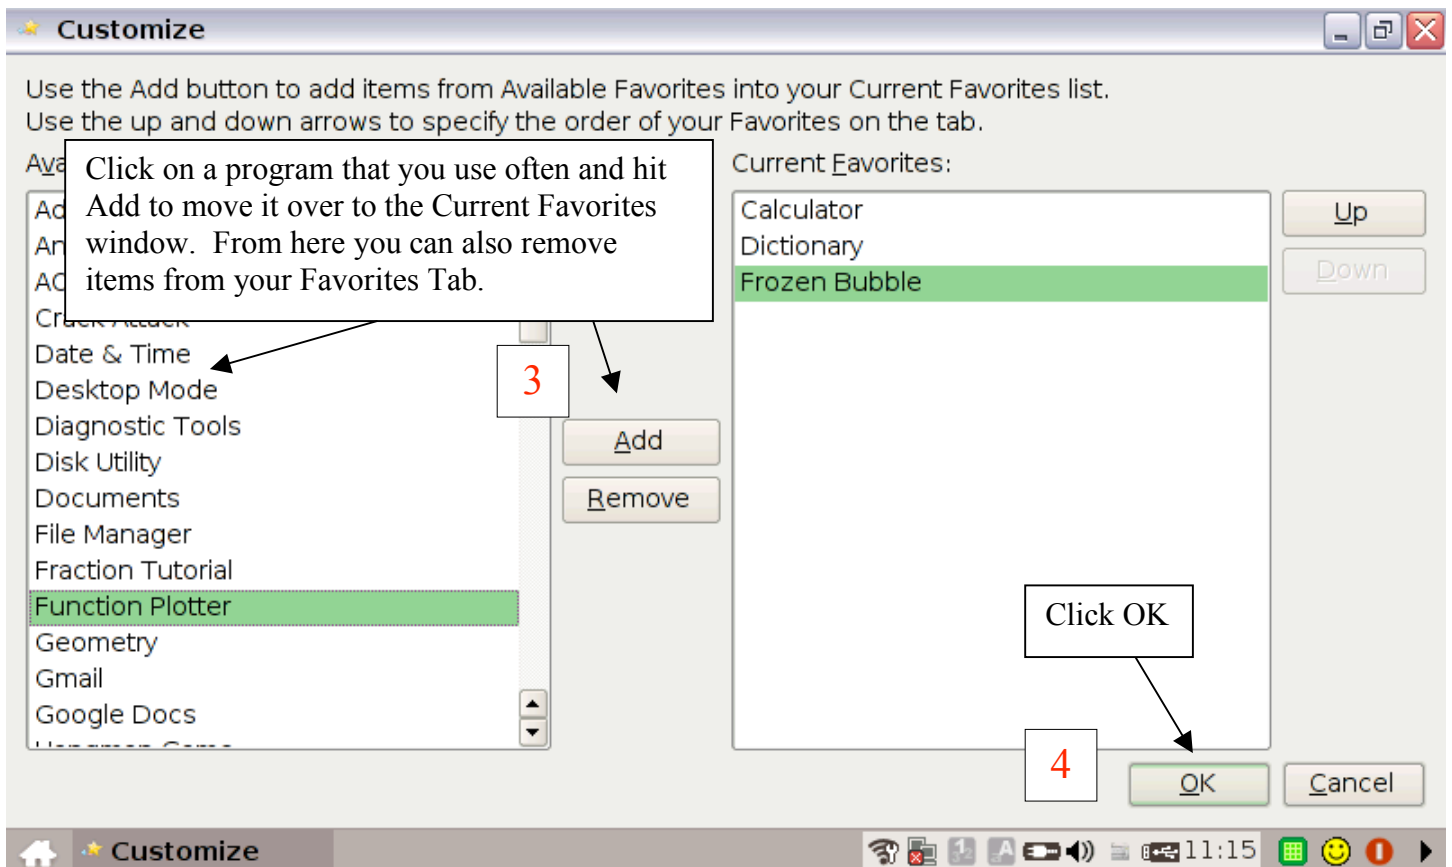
Customize

Use the Add button to add items from Available Favorites into your Current Favorites list.
Use the up and down arrows to specify the order of your Favorites on the tab.

Ava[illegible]

Click on a program that you use often and hit Add to move it over to the Current Favorites window. From here you can also remove items from your Favorites Tab.

Ad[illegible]
An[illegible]
AC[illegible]
Cr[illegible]
Date & Time
Desktop Mode
Diagnostic Tools
Disk Utility
Documents
File Manager
Fraction Tutorial
Function Plotter
Geometry
Gmail
Google Docs
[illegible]

3

Add
Remove

Current Favorites:
Calculator
Dictionary
Frozen Bubble

Up
Down

Click OK

4

OK
Cancel

Customize
11:15